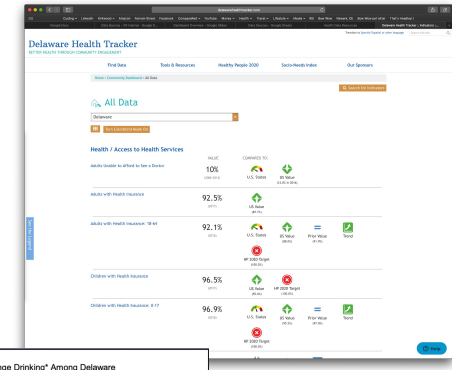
delawarehealthtracker.com

Delaware Health Tracker
BETTER HEALTH THROUGH COMMUNITY ENGAGEMENT

Find Data
Tools & Resources
Healthy People 2020
Socio-Needs Index
Our Sponsors

Home > Community Dashboard > All Data

All Data

Delaware

Search for Indicators

Health / Access to Health Services

VALUE
COMPARED TO:

Adults Unable to Afford to See a Doctor
10%
U.S. Counties
US Value

Adults with Health Insurance
92.5%
US Value

Adults with Health Insurance: 18-64
92.1%
U.S. States
US Value
Prior Value
Trend
HP 2020 Target

Children with Health Insurance
96.5%
US Value
HP 2020 Target

Children with Health Insurance: 0-17
96.9%
U.S. States
US Value
Prior Value
Trend
HP 2020 Target

Help

nge Drinking* Among Delaware